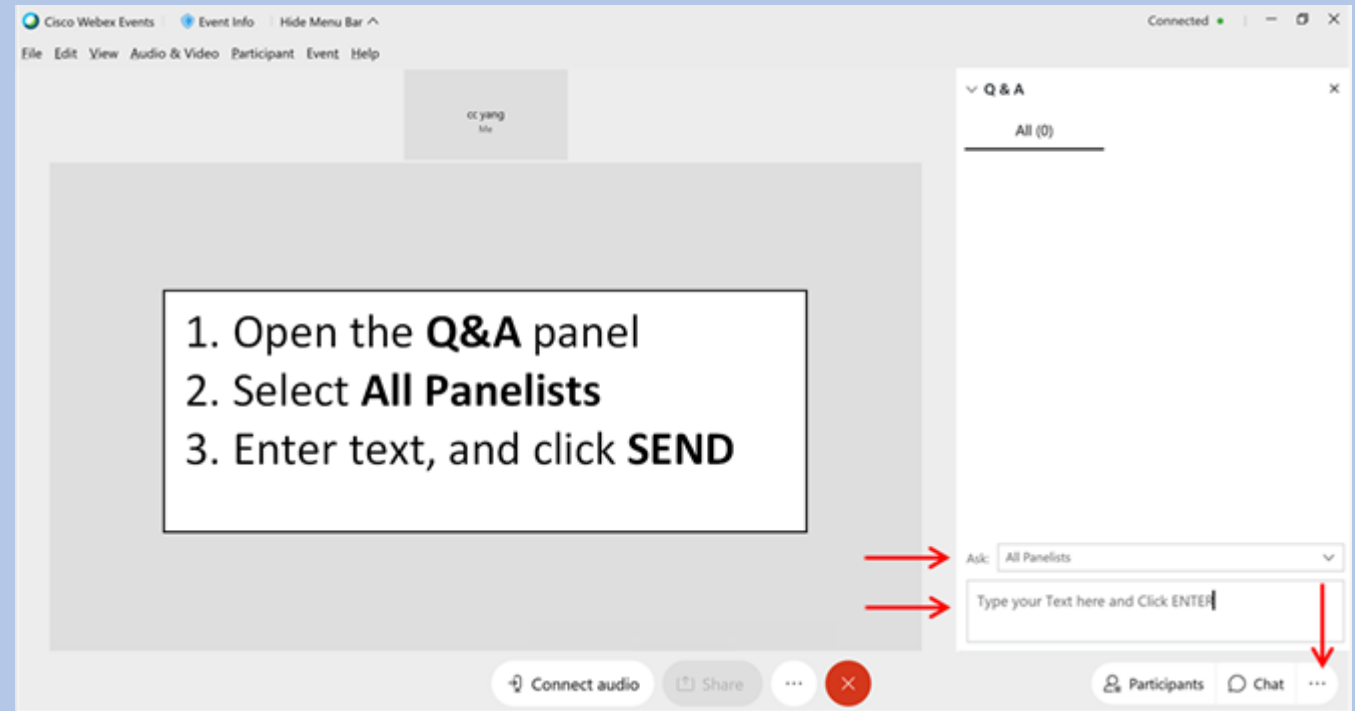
Cisco Webex Events Event Info Hide Menu Bar ^

Connected

File Edit View Audio & Video Participant Event Help

cc yang
Me

Q & A

All (0)

1. Open the **Q&A** panel
2. Select **All Panelists**
3. Enter text, and click **SEND**

Ask: All Panelists

Type your Text here and Click ENTER

Connect audio Share ··· ×

Participants Chat ···